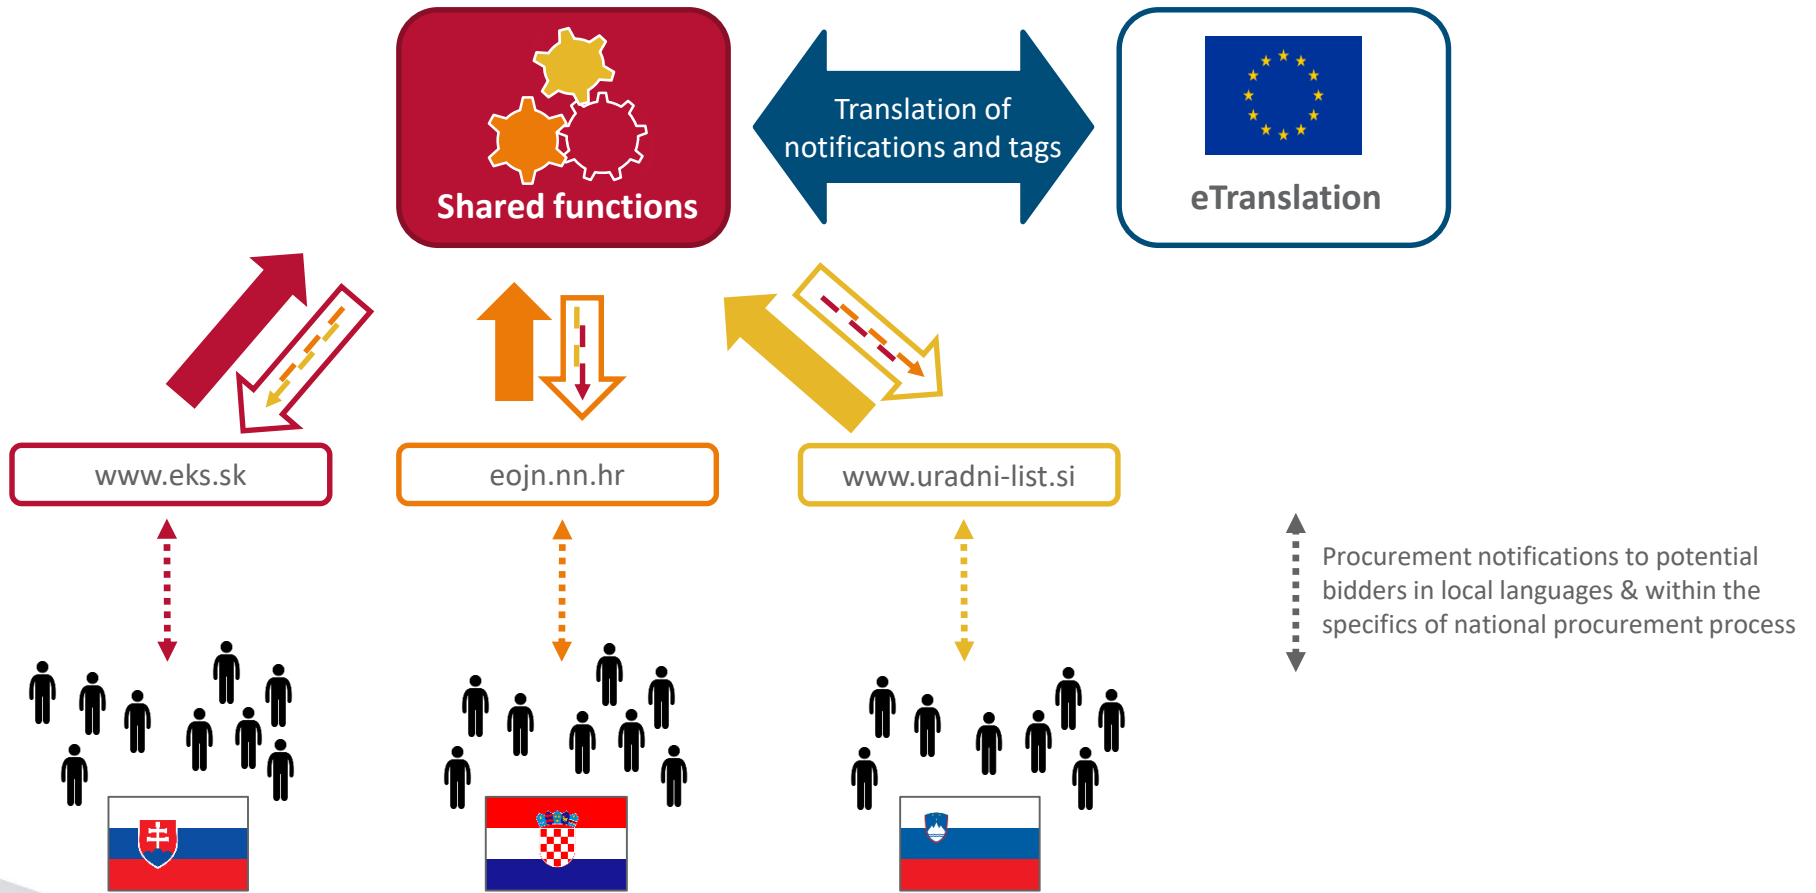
Shared functions

Translation of notifications and tags

eTranslation

www.eks.sk

eojn.nn.hr

www.uradni-list.si

Procurement notifications to potential bidders in local languages & within the specifics of national procurement process